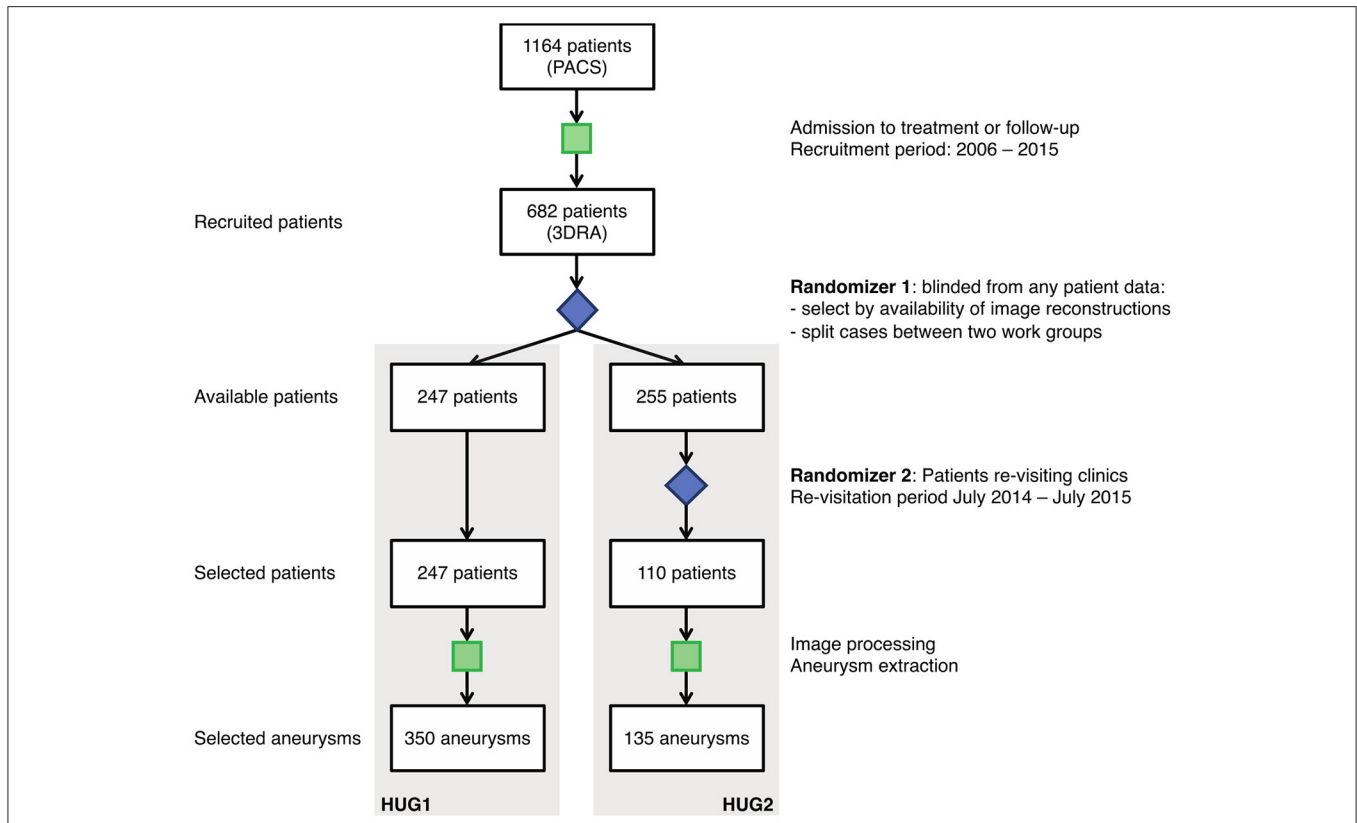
1164 patients
(PACS)

Admission to treatment or follow-up
Recruitment period: 2006 – 2015

Recruited patients

682 patients
(3DRA)

**Randomizer 1**: blinded from any patient data:
- select by availability of image reconstructions
- split cases between two work groups

Available patients

247 patients

255 patients

**Randomizer 2**: Patients re-visiting clinics
Re-visitation period July 2014 – July 2015

Selected patients

247 patients

110 patients

Image processing
Aneurysm extraction

Selected aneurysms

350 aneurysms

135 aneurysms

HUG1

HUG2